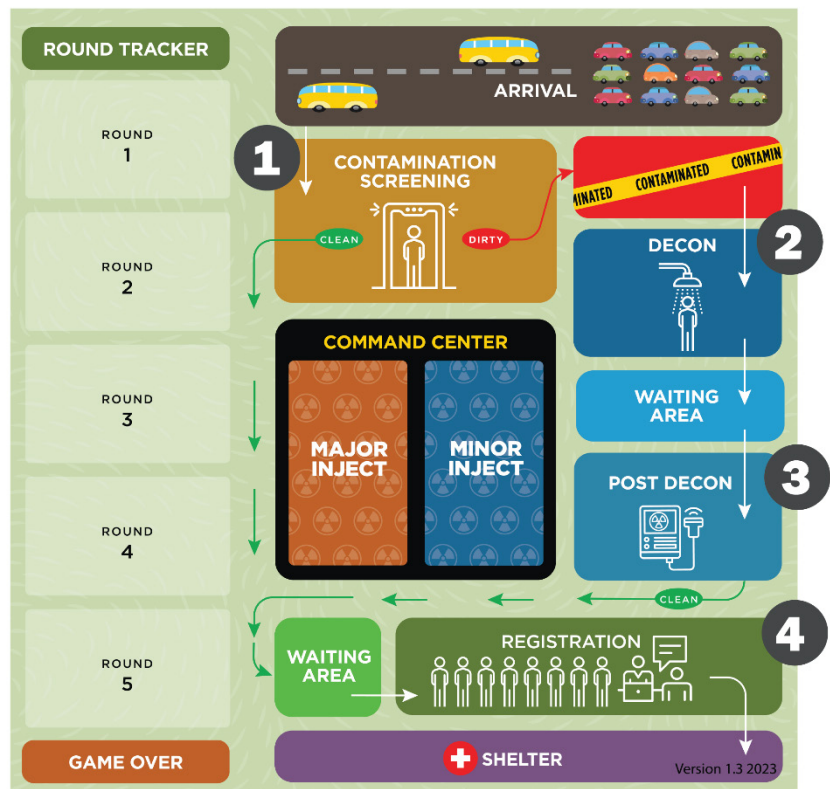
ROUND TRACKER

ROUND 1

ROUND 2

ROUND 3

ROUND 4

ROUND 5

GAME OVER

ARRIVAL

1

CONTAMINATION SCREENING

CLEAN

DIRTY

MINATED CONTAMINATED CONTAMIN

2

DECON

COMMAND CENTER

MAJOR INJECT

MINOR INJECT

WAITING AREA

3

POST DECON

CLEAN

4

WAITING AREA

REGISTRATION

SHELTER

Version 1.3 2023